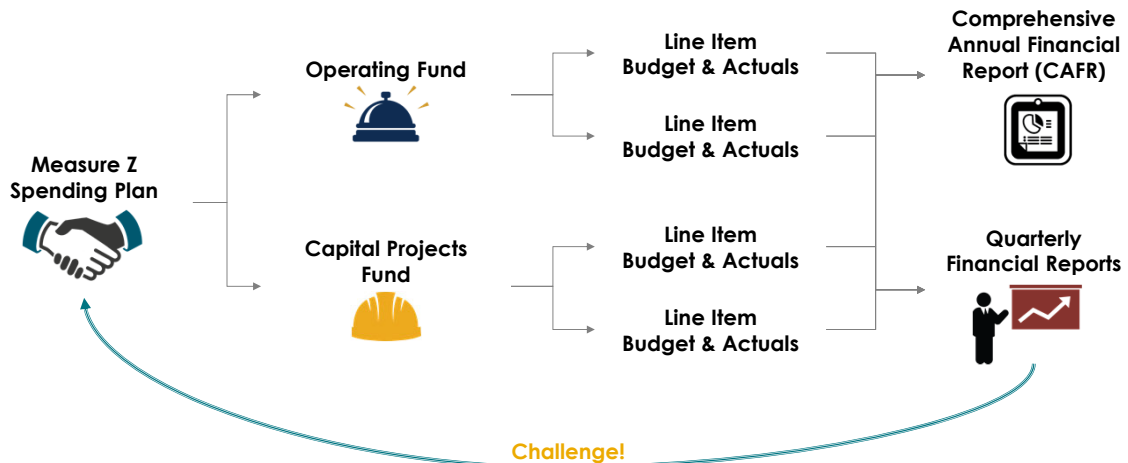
Measure Z Spending Plan

Operating Fund

Capital Projects Fund

Line Item Budget & Actuals

Line Item Budget & Actuals

Line Item Budget & Actuals

Line Item Budget & Actuals

Comprehensive Annual Financial Report (CAFR)

Quarterly Financial Reports

Challenge!